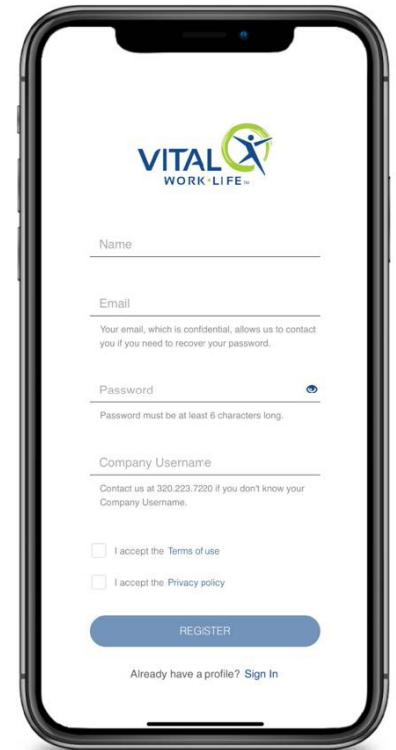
VITAL
WORK·LIFE™

Name

Email

Your email, which is confidential, allows us to contact you if you need to recover your password.

Password

Password must be at least 6 characters long.

Company Username

Contact us at 320.223.7220 if you don't know your Company Username.

I accept the Terms of use

I accept the Privacy policy

REGISTER

Already have a profile? Sign In